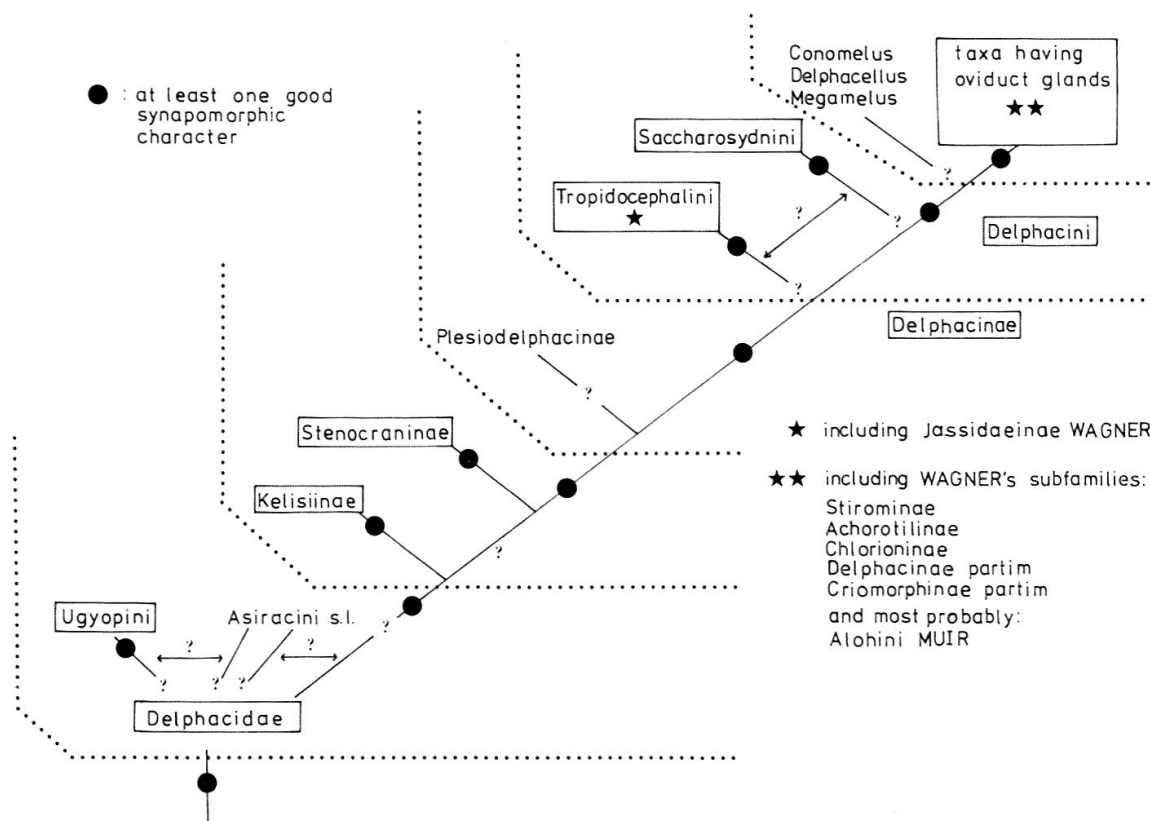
● : at least one good synapomorphic character

Conomelus
Delphacellus
Megamelus

taxa having oviduct glands ★★

Saccharosydnini

Tropidocephalini ★

?

?

?

?

Delphacini

Delphacinae

Plesiodelphacinae

?

Stenocraninae

Kelisiinae

?

★ including Jassidaeinae WAGNER

★★ including WAGNER's subfamilies:
Stirominae
Achorotilinae
Chlorioninae
Delphacinae partim
Criomorphinae partim
and most probably:
Alohini MUIR

Ugyopini

Asiracini s.l.

?

?

?

?

?

?

Delphacidae